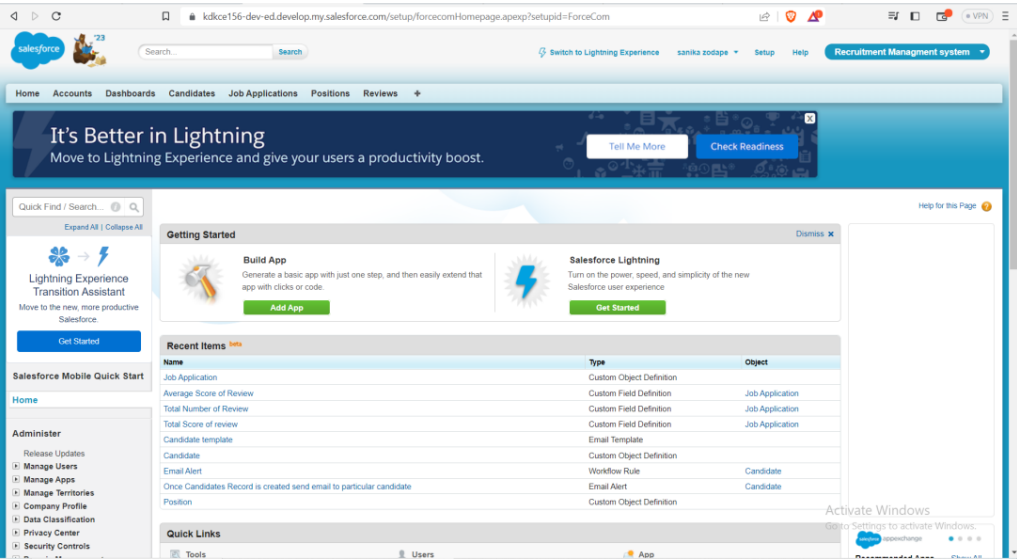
kdkce156-dev-ed.develop.my.salesforce.com/setup/forcecomHomepage.apexp?setupid=ForceCom

VPN

salesforce '23

Search... Search

Switch to Lightning Experience sanika zodape Setup Help Recruitment Managment system

Home Accounts Dashboards Candidates Job Applications Positions Reviews +

It's Better in Lightning
Move to Lightning Experience and give your users a productivity boost.

Tell Me More Check Readiness

Quick Find / Search...

Expand All | Collapse All

Lightning Experience Transition Assistant
Move to the new, more productive Salesforce.

Get Started

Salesforce Mobile Quick Start

Home

Administer

Release Updates
Manage Users
Manage Apps
Manage Territories
Company Profile
Data Classification
Privacy Center
Security Controls

Help for this Page

Getting Started Dismiss

Build App
Generate a basic app with just one step, and then easily extend that app with clicks or code.
Add App

Salesforce Lightning
Turn on the power, speed, and simplicity of the new Salesforce user experience
Get Started

Recent Items beta

| Name | Type | Object |
|---|---|---|
| Job Application | Custom Object Definition | |
| Average Score of Review | Custom Field Definition | Job Application |
| Total Number of Review | Custom Field Definition | Job Application |
| Total Score of review | Custom Field Definition | Job Application |
| Candidate template | Email Template | |
| Candidate | Custom Object Definition | |
| Email Alert | Workflow Rule | Candidate |
| Once Candidates Record is created send email to particular candidate | Email Alert | Candidate |
| Position | Custom Object Definition | |

Quick Links

Tools Users App

Activate Windows
Go to Settings to activate Windows.

salesforce appexchange

Recommended Apps Show All